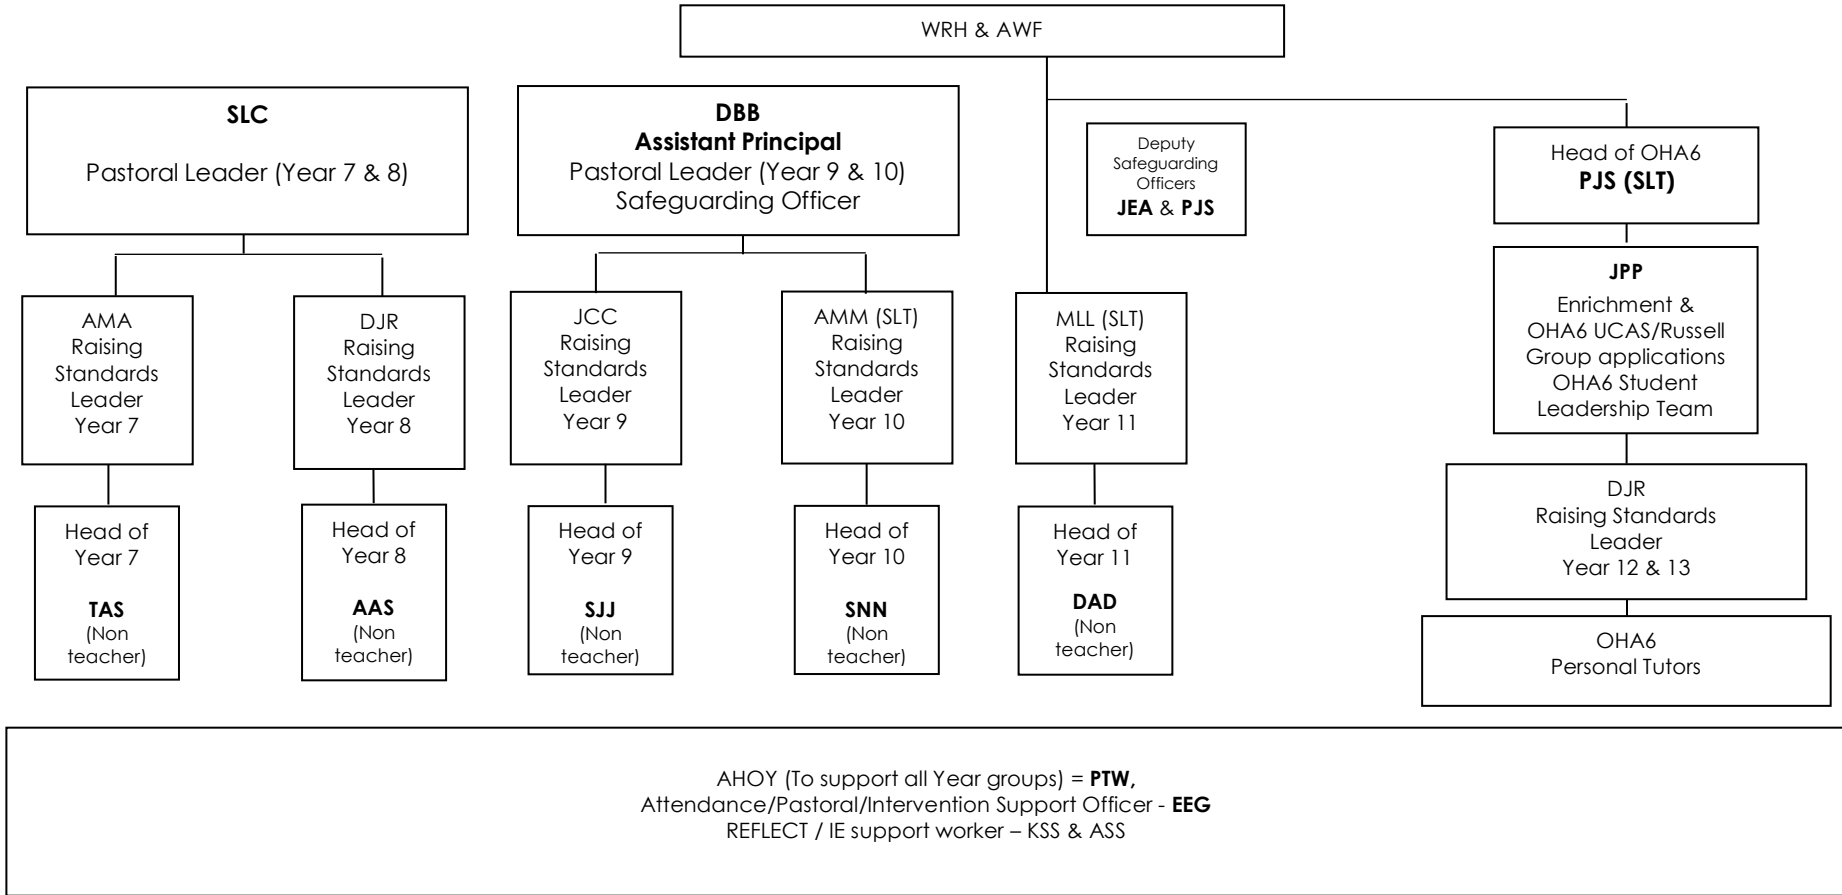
WRH & AWF

SLC

Pastoral Leader (Year 7 & 8)

DBB
Assistant Principal
Pastoral Leader (Year 9 & 10)
Safeguarding Officer

Deputy Safeguarding Officers
JEA & PJS

Head of OHA6
PJS (SLT)

AMA
Raising Standards Leader
Year 7

DJR
Raising Standards Leader
Year 8

JCC
Raising Standards Leader
Year 9

AMM (SLT)
Raising Standards Leader
Year 10

MLL (SLT)
Raising Standards Leader
Year 11

JPP
Enrichment &
OHA6 UCAS/Russell Group applications
OHA6 Student Leadership Team

Head of Year 7

TAS
(Non teacher)

Head of Year 8

AAS
(Non teacher)

Head of Year 9

SJJ
(Non teacher)

Head of Year 10

SNN
(Non teacher)

Head of Year 11

DAD
(Non teacher)

DJR
Raising Standards Leader
Year 12 & 13

OHA6
Personal Tutors

AHOY (To support all Year groups) = PTW,
Attendance/Pastoral/Intervention Support Officer - EEG
REFLECT / IE support worker – KSS & ASS